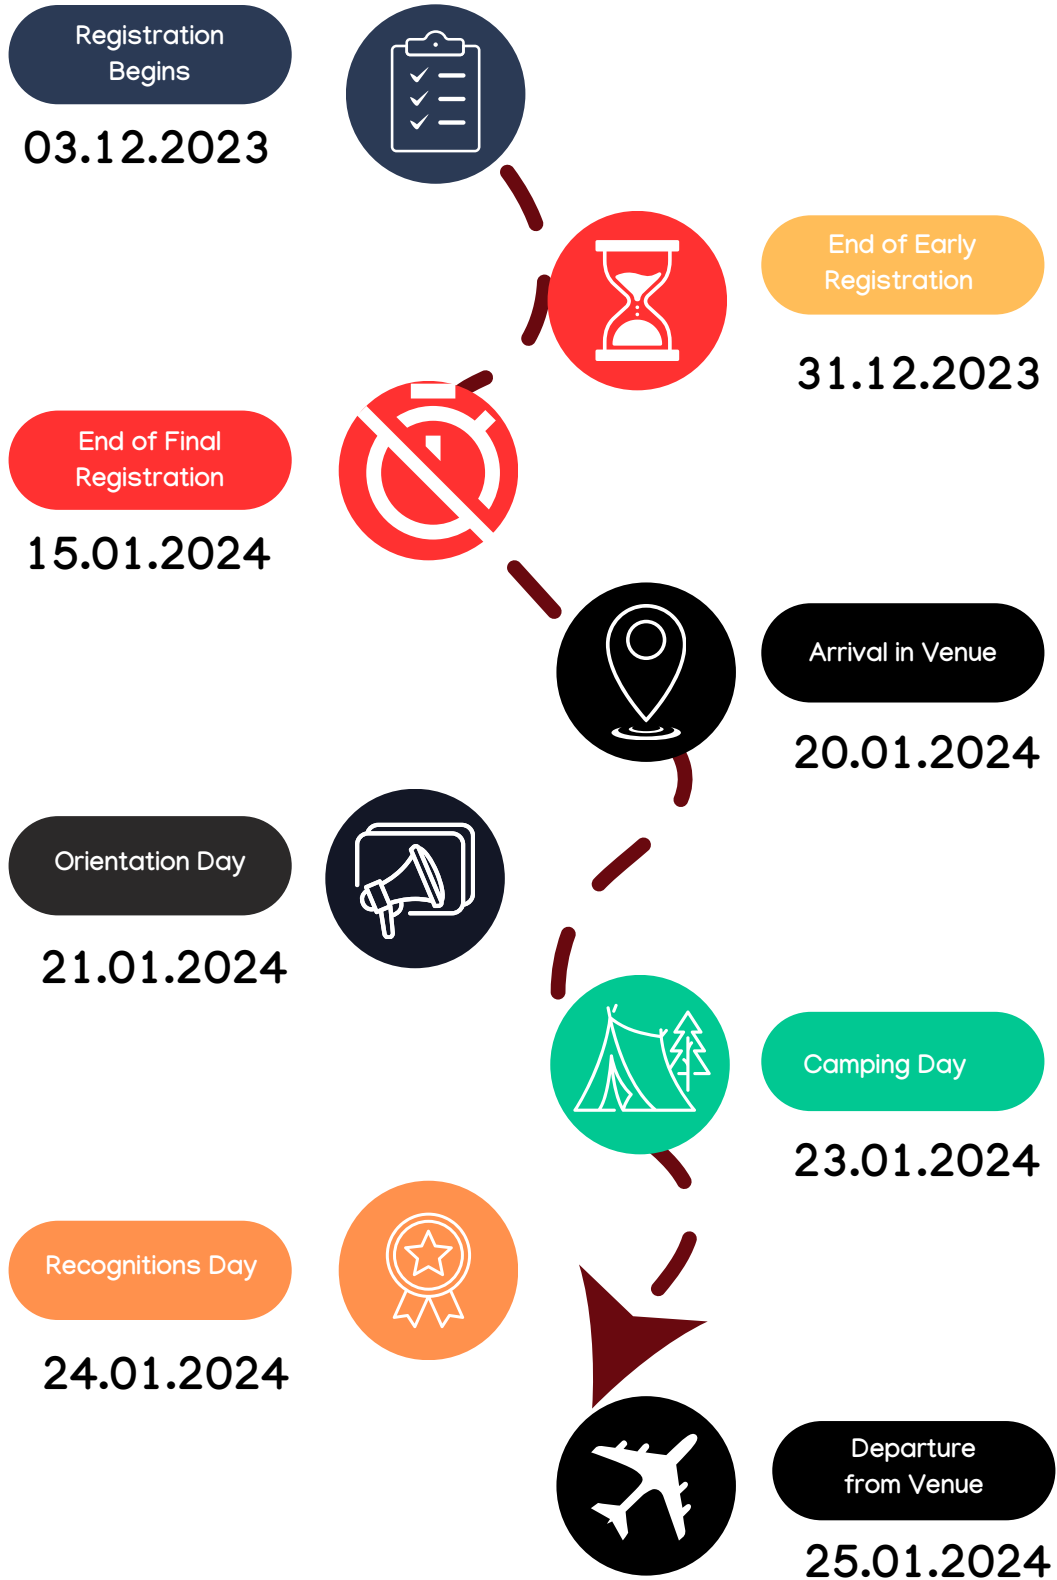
Registration Begins
03.12.2023

End of Early Registration
31.12.2023

End of Final Registration
15.01.2024

Arrival in Venue
20.01.2024

Orientation Day
21.01.2024

Camping Day
23.01.2024

Recognitions Day
24.01.2024

Departure from Venue
25.01.2024